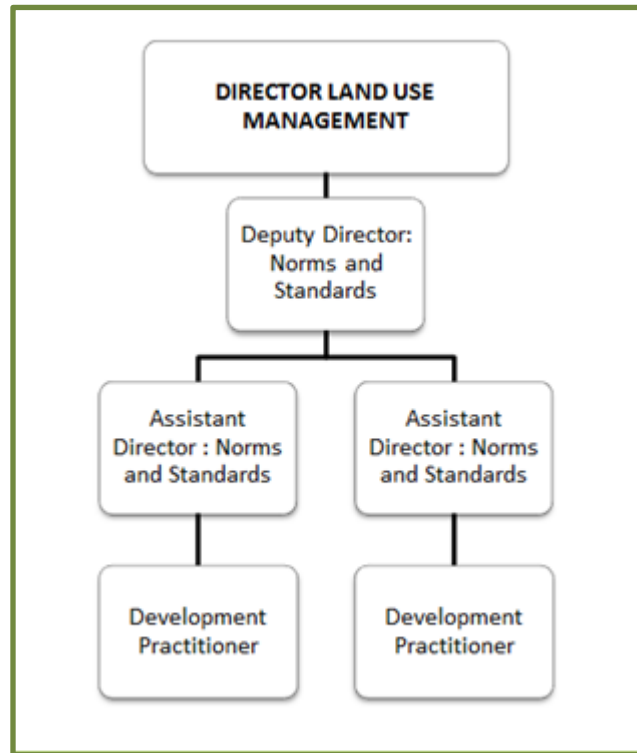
DIRECTOR LAND USE MANAGEMENT

Deputy Director: Norms and Standards

Assistant Director : Norms and Standards

Assistant Director : Norms and Standards

Development Practitioner

Development Practitioner